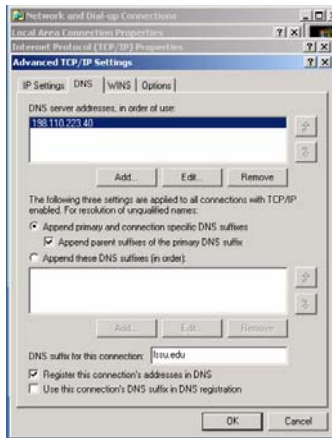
Network and Dial-up Connections
Local Area Connection Properties
Internet Protocol (TCP/IP) Properties
Advanced TCP/IP Settings

IP Settings | DNS | WINS | Options

DNS server addresses, in order of use:
198.110.223.40

Add... Edit... Remove

The following three settings are applied to all connections with TCP/IP enabled. For resolution of unqualified names:

Append primary and connection specific DNS suffixes
Append parent suffixes of the primary DNS suffix
Append these DNS suffixes (in order):

Add... Edit... Remove

DNS suffix for this connection: lssu.edu

Register this connection's addresses in DNS
Use this connection's DNS suffix in DNS registration

OK Cancel